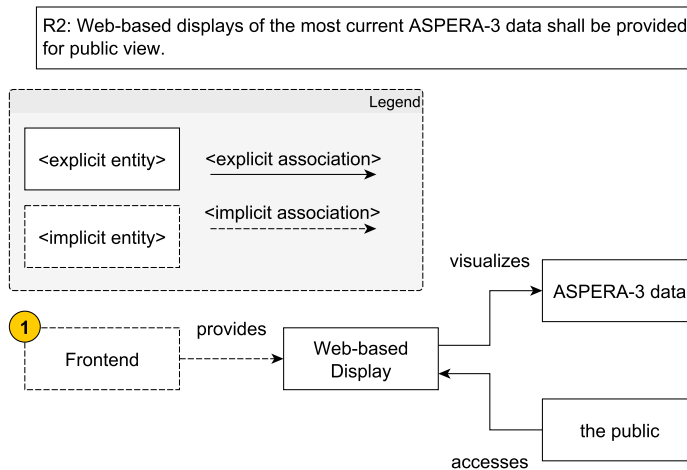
R2: Web-based displays of the most current ASPERA-3 data shall be provided for public view.

Legend

<explicit entity>

<explicit association>

<implicit entity>

<implicit association>

visualizes

ASPERA-3 data

1

Frontend

provides

Web-based Display

the public

accesses